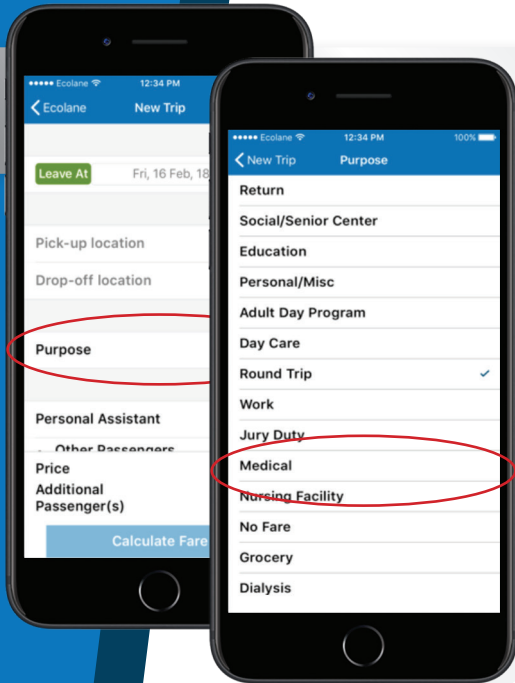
●●●●● Ecolane 12:34 PM

Ecolane New Trip

Leave At Fri, 16 Feb, 18

Pick-up location

Drop-off location

Purpose

Personal Assistant

Other Passengers

Price

Additional Passenger(s)

Calculate Fare

●●●●● Ecolane 12:34 PM 100%

New Trip Purpose

Return

Social/Senior Center

Education

Personal/Misc

Adult Day Program

Day Care

Round Trip ✓

Work

Jury Duty

Medical

Nursing Facility

No Fare

Grocery

Dialysis